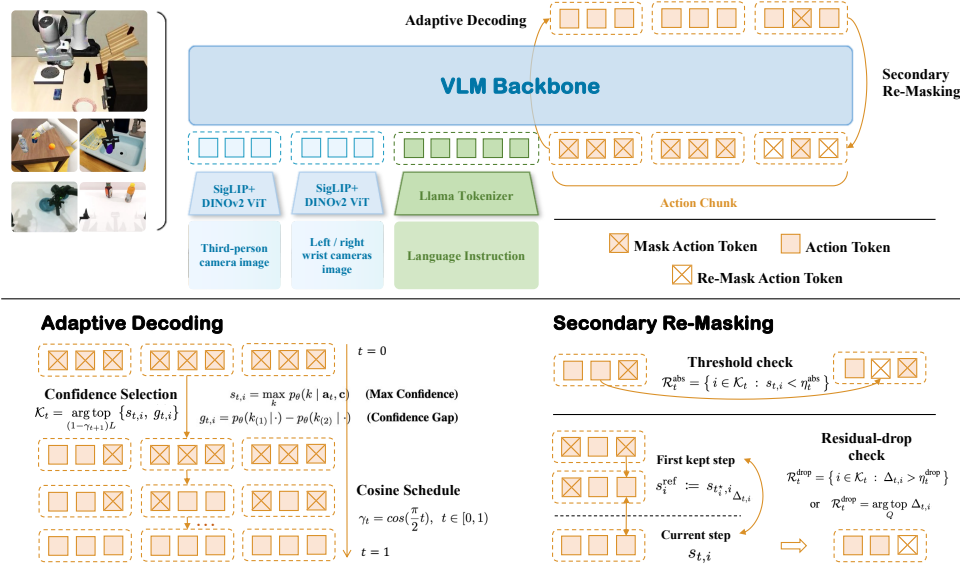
Adaptive Decoding

VLM Backbone

Secondary Re-Masking

SigLIP+ DINOv2 ViT

SigLIP+ DINOv2 ViT

Llama Tokenizer

Action Chunk

Third-person camera image

Left / right wrist cameras image

Language Instruction

Mask Action Token

Action Token

Re-Mask Action Token

Adaptive Decoding

$t = 0$

Confidence Selection

$\mathcal{K}_t = \underset{(1-\gamma_{t+1})L}{\arg\text{top}} \{s_{t,i},\ g_{t,i}\}$

$s_{t,i} = \max_k p_\theta(k \mid \mathbf{a}_t, \mathbf{c})$ (Max Confidence)

$g_{t,i} = p_\theta(k_{(1)} \mid \cdot) - p_\theta(k_{(2)} \mid \cdot)$ (Confidence Gap)

Cosine Schedule

$\gamma_t = cos(\frac{\pi}{2}t),\ \ t \in [0, 1)$

$t = 1$

Secondary Re-Masking

Threshold check

$\mathcal{R}_t^{\text{abs}} = \{ i \in \mathcal{K}_t \ : \ s_{t,i} < \eta_t^{\text{abs}} \}$

First kept step

$s_i^{\text{ref}} := s_{t_i^\star, i}$ $\Delta_{t,i}$

Current step

$s_{t,i}$

Residual-drop check

$\mathcal{R}_t^{\text{drop}} = \{ i \in \mathcal{K}_t \ : \ \Delta_{t,i} > \eta_t^{\text{drop}} \}$

or $\mathcal{R}_t^{\text{drop}} = \underset{Q}{\arg\text{top}}\ \Delta_{t,i}$